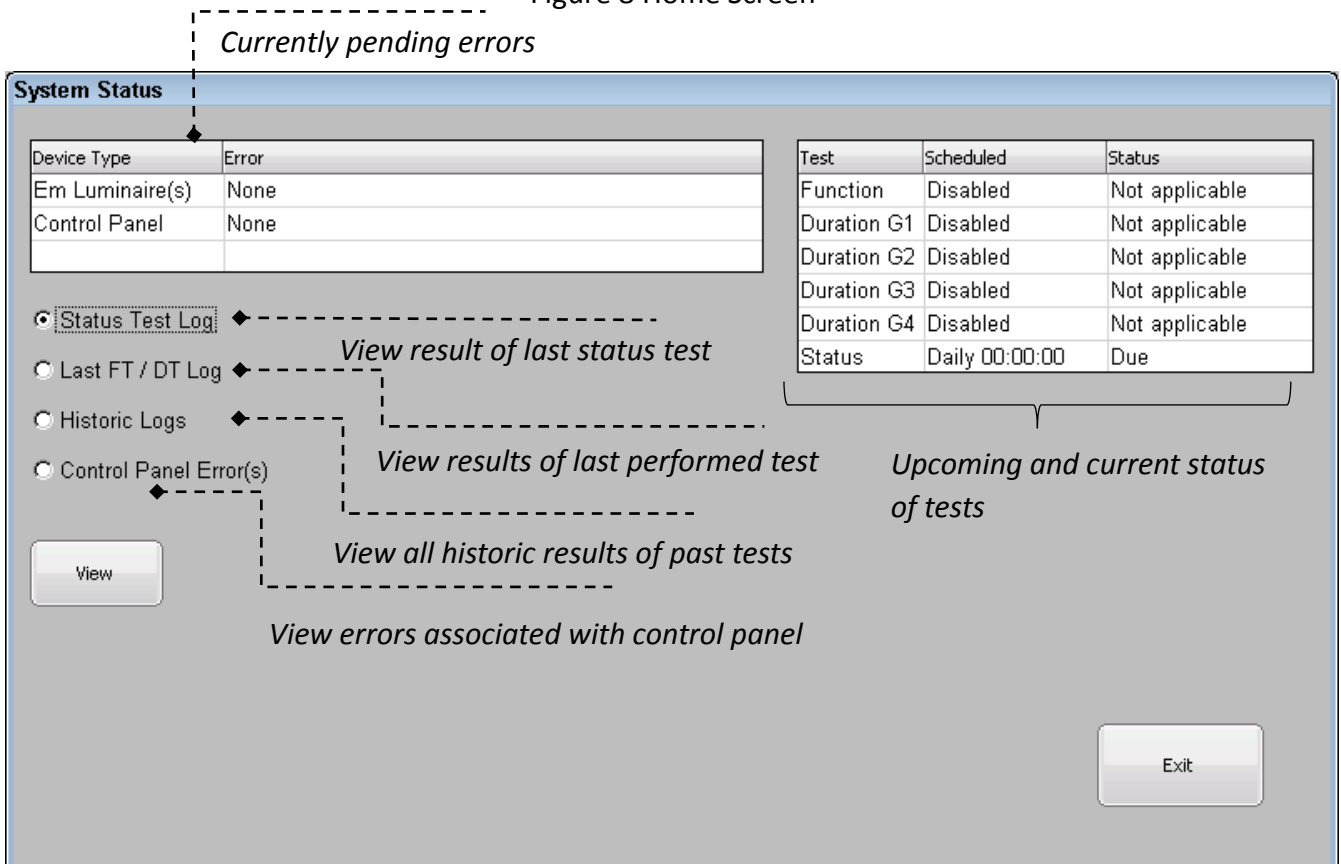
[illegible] Home Screen

Currently pending errors

System Status

| Device Type | Error |
|---|---|
| Em Luminaire(s) | None |
| Control Panel | None |
| | |

| Test | Scheduled | Status |
|---|---|---|
| Function | Disabled | Not applicable |
| Duration G1 | Disabled | Not applicable |
| Duration G2 | Disabled | Not applicable |
| Duration G3 | Disabled | Not applicable |
| Duration G4 | Disabled | Not applicable |
| Status | Daily 00:00:00 | Due |

Status Test Log

View result of last status test

Last FT / DT Log

Historic Logs

Control Panel Error(s)

View results of last performed test

Upcoming and current status of tests

View all historic results of past tests

View

View errors associated with control panel

Exit